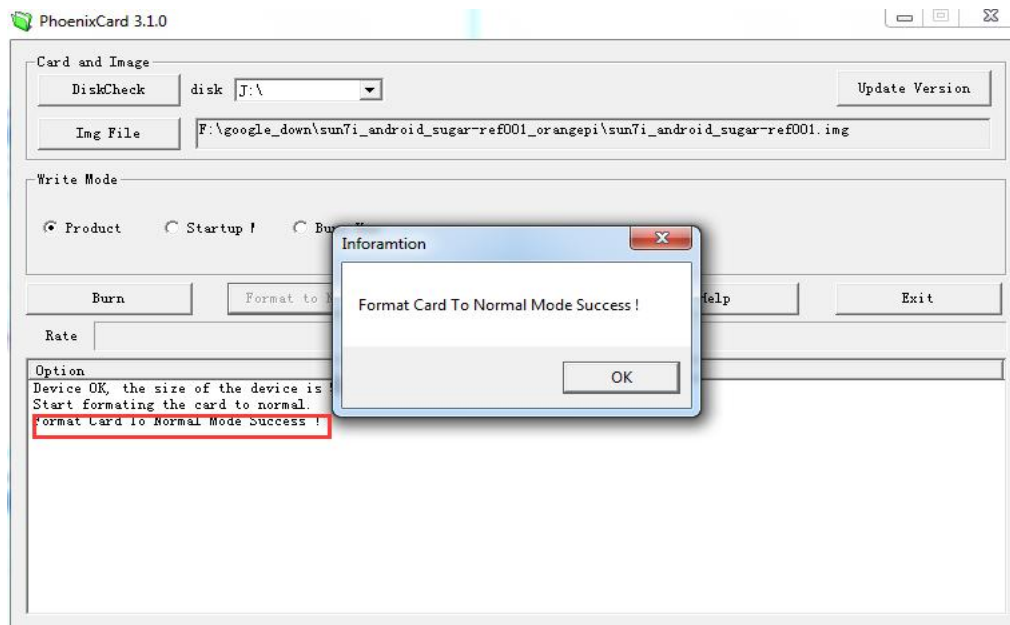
PhoenixCard 3.1.0

Card and Image

DiskCheck

disk J:\

Update Version

Img File

F:\google_down\sun7i_android_sugar-ref001_orangepi\sun7i_android_sugar-ref001.img

Write Mode

Product

Startup !

Bu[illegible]

Burn

Format to N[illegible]

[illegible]elp

Exit

Rate

Option

Device OK, the size of the device is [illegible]

Start formating the card to normal.

Format Card To Normal Mode Success !

Inforamtion

Format Card To Normal Mode Success !

OK